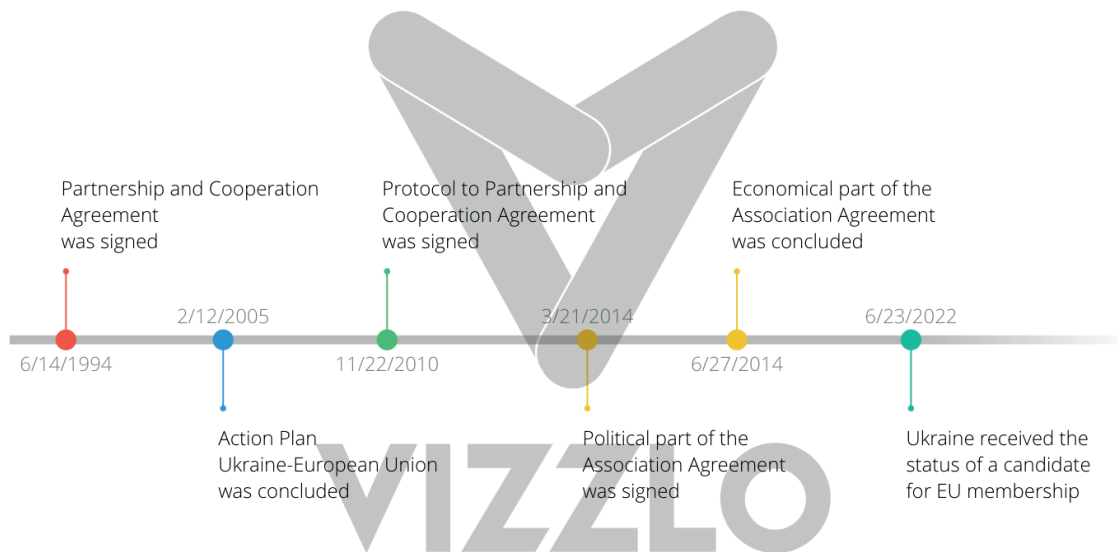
Partnership and Cooperation Agreement was signed

6/14/1994

2/12/2005

Action Plan Ukraine-European Union was concluded

Protocol to Partnership and Cooperation Agreement was signed

11/22/2010

3/21/2014

Political part of the Association Agreement was signed

Economical part of the Association Agreement was concluded

6/27/2014

6/23/2022

Ukraine received the status of a candidate for EU membership

VIZZLO